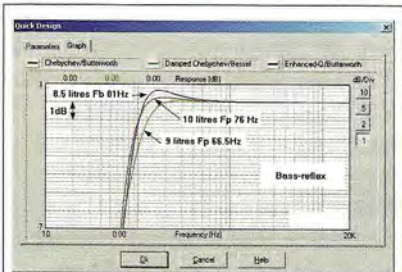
Quick Design

Parameters | Graph

Chebychev/Butterworth | Damped Chebychev/Bessel | Enhanced-Q/Butterworth

0.00 | 0.00 | 0.00 | Response [dB]

8.5 litres Fb 81Hz

1dB

10 litres Fp 76 Hz

9 litres Fp 66.5Hz

Bass-reflex

dB/Div

10

5

2

1

0.00

Frequency [Hz]

20K

Ok | Cancel | Help